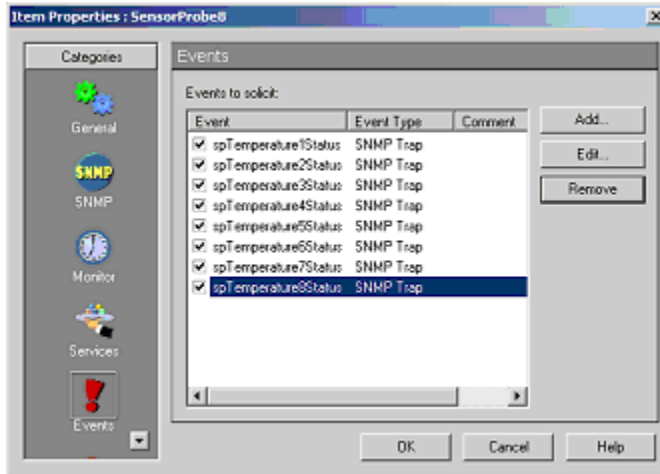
Item Properties : SensorProbe8

Categories

General

SNMP

SNMP

Monitor

Services

Events

Events

Events to solicit:

| Event | Event Type | Comment |
|---|---|---|
| spTemperature1Status | SNMP Trap | |
| spTemperature2Status | SNMP Trap | |
| spTemperature3Status | SNMP Trap | |
| spTemperature4Status | SNMP Trap | |
| spTemperature5Status | SNMP Trap | |
| spTemperature6Status | SNMP Trap | |
| spTemperature7Status | SNMP Trap | |
| spTemperature8Status | SNMP Trap | |

Add...

Edit...

Remove

OK

Cancel

Help